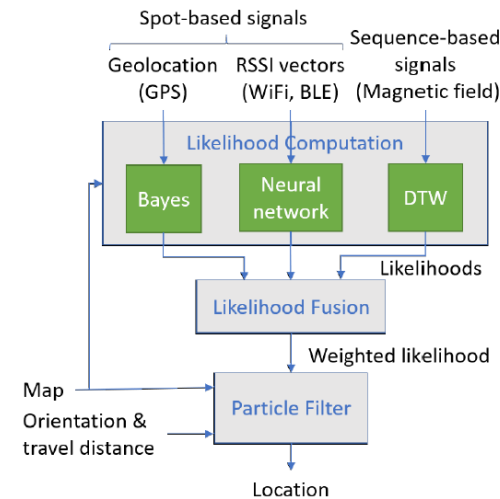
Spot-based signals

Geolocation (GPS)

RSSI vectors (WiFi, BLE)

Sequence-based signals (Magnetic field)

Likelihood Computation

Bayes

Neural network

DTW

Likelihoods

Likelihood Fusion

Weighted likelihood

Map

Orientation & travel distance

Particle Filter

Location